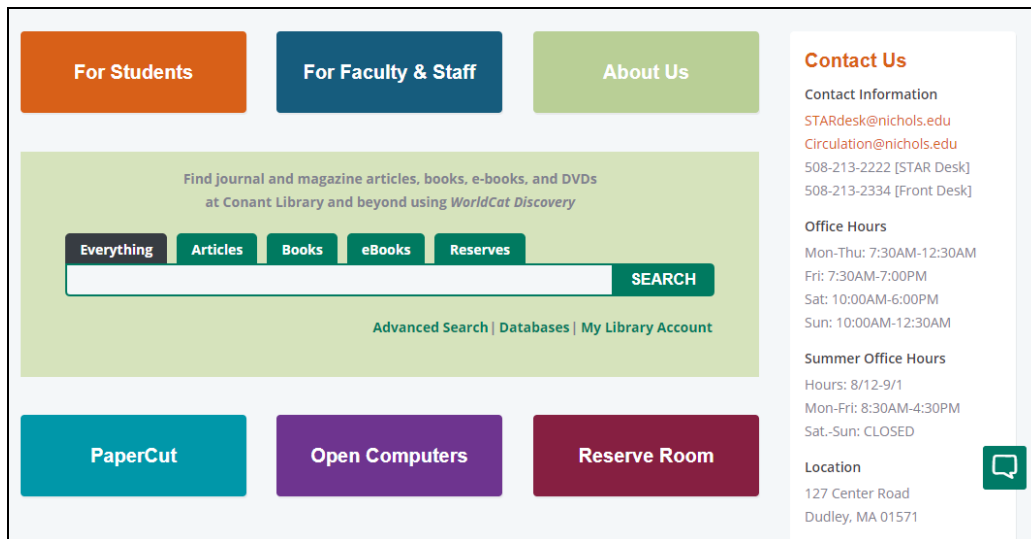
For Students

For Faculty & Staff

About Us

Find journal and magazine articles, books, e-books, and DVDs at Conant Library and beyond using *WorldCat Discovery*

Everything | Articles | Books | eBooks | Reserves

SEARCH

Advanced Search | Databases | My Library Account

PaperCut

Open Computers

Reserve Room

Contact Us

Contact Information
STARdesk@nichols.edu
Circulation@nichols.edu
508-213-2222 [STAR Desk]
508-213-2334 [Front Desk]

Office Hours
Mon-Thu: 7:30AM-12:30AM
Fri: 7:30AM-7:00PM
Sat: 10:00AM-6:00PM
Sun: 10:00AM-12:30AM

Summer Office Hours
Hours: 8/12-9/1
Mon-Fri: 8:30AM-4:30PM
Sat.-Sun: CLOSED

Location
127 Center Road
Dudley, MA 01571